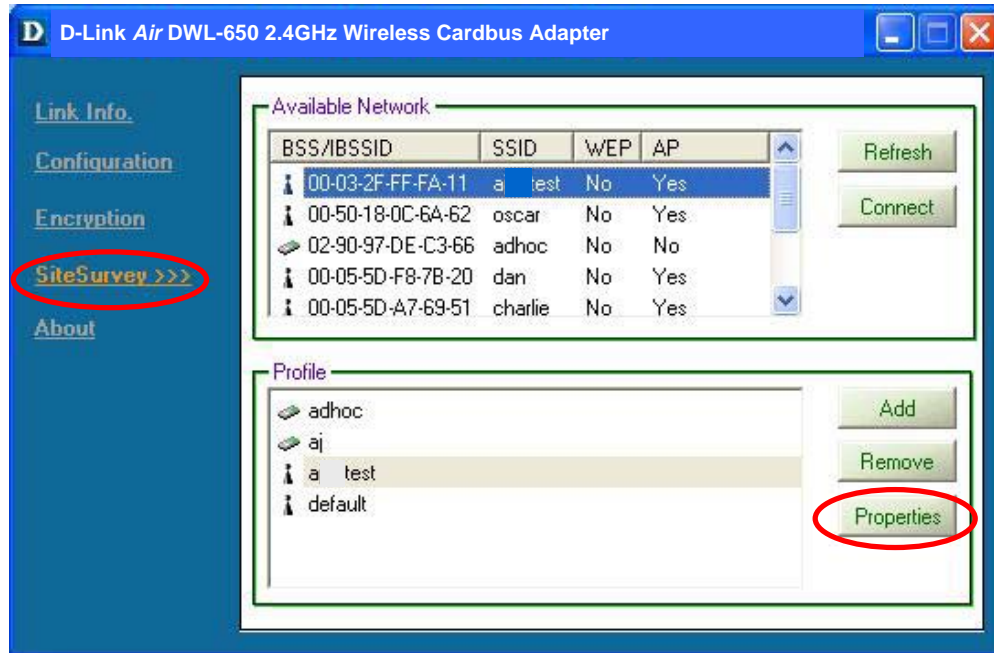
D D-Link *Air* DWL-650 2.4GHz Wireless Cardbus Adapter

Link Info.

Configuration

Encryption

SiteSurvey >>>

About

Available Network

| BSS/IBSSID | SSID | WEP | AP |
|---|---|---|---|
| 00-03-2F-FF-FA-11 | a test | No | Yes |
| 00-50-18-0C-6A-62 | oscar | No | Yes |
| 02-90-97-DE-C3-66 | adhoc | No | No |
| 00-05-5D-F8-7B-20 | dan | No | Yes |
| 00-05-5D-A7-69-51 | charlie | No | Yes |

Refresh

Connect

Profile

adhoc

aj

a test

default

Add

Remove

Properties